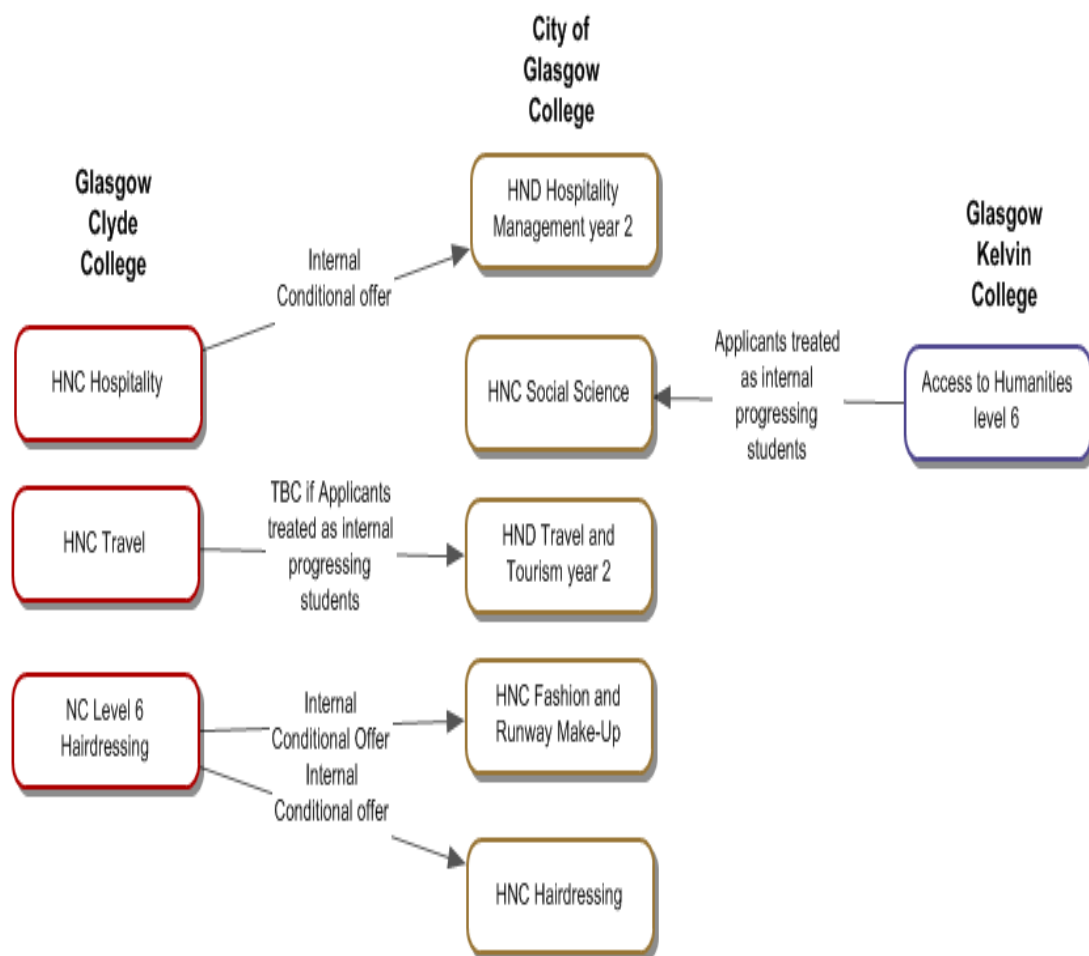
City of Glasgow College

Glasgow Clyde College

Glasgow Kelvin College

HND Hospitality Management year 2

Internal Conditional offer

HNC Hospitality

HNC Social Science

Applicants treated as internal progressing students

Access to Humanities level 6

HNC Travel

TBC if Applicants treated as internal progressing students

HND Travel and Tourism year 2

NC Level 6 Hairdressing

Internal Conditional Offer

HNC Fashion and Runway Make-Up

Internal Conditional offer

HNC Hairdressing